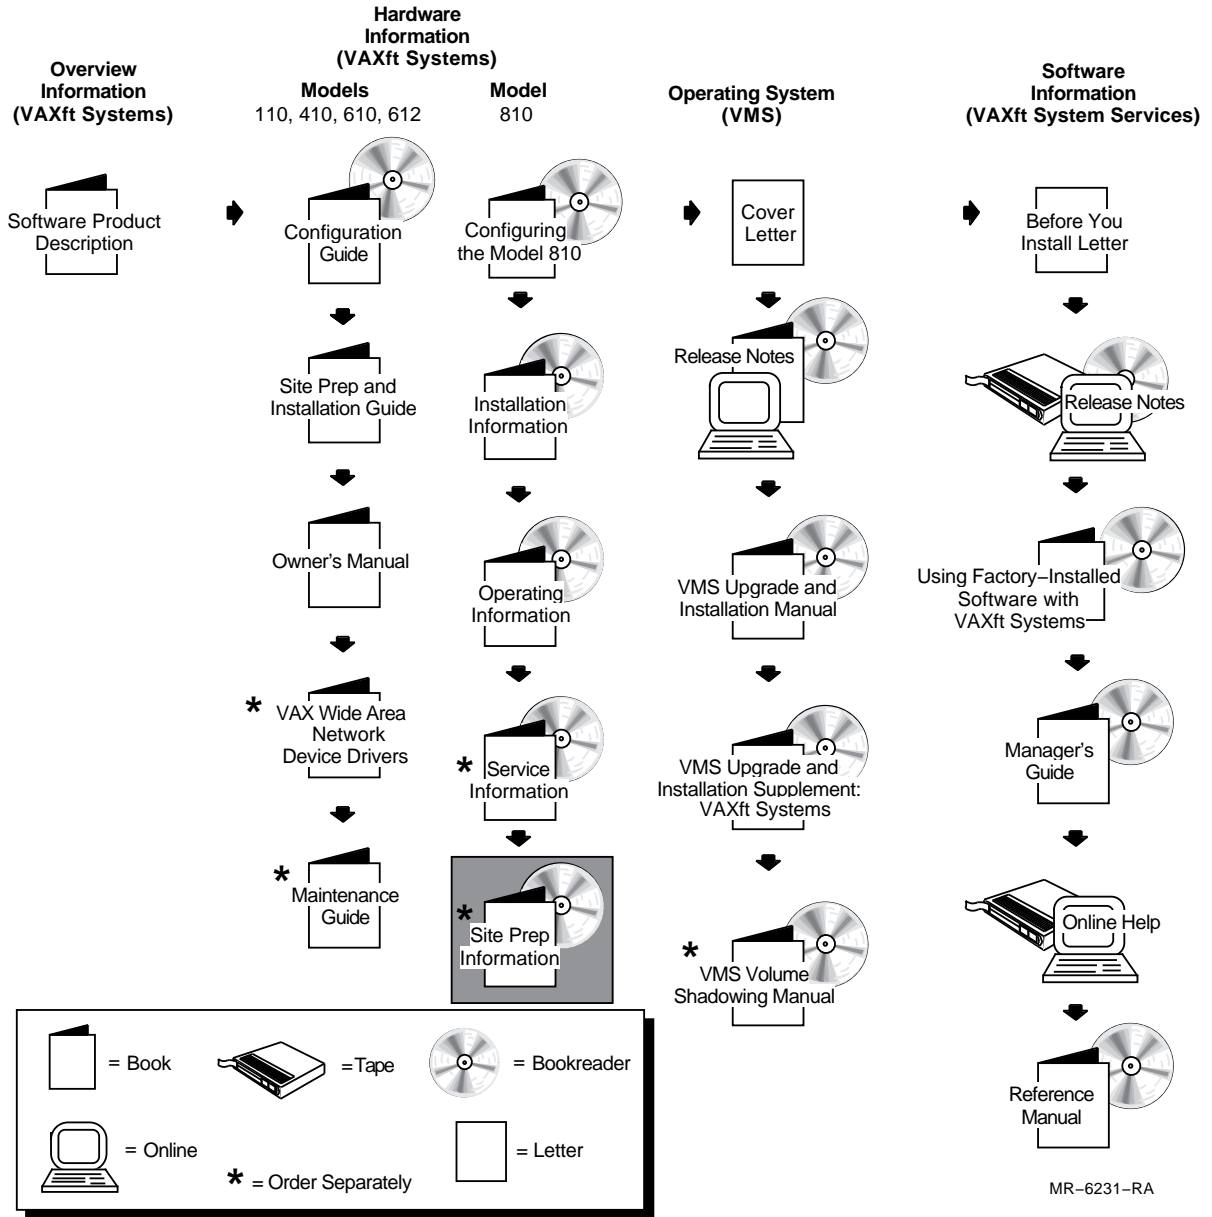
Overview Information (VAXft Systems)

Software Product Description

Hardware Information (VAXft Systems)

Models 110, 410, 610, 612

Configuration Guide

Site Prep and Installation Guide

Owner's Manual

* VAX Wide Area Network Device Drivers

* Maintenance Guide

Model 810

Configuring the Model 810

Installation Information

Operating Information

* Service Information

* Site Prep Information

Operating System (VMS)

Cover Letter

Release Notes

VMS Upgrade and Installation Manual

VMS Upgrade and Installation Supplement: VAXft Systems

* VMS Volume Shadowing Manual

Software Information (VAXft System Services)

Before You Install Letter

Release Notes

Using Factory−Installed Software with VAXft Systems

Manager's Guide

Online Help

Reference Manual

= Book

=Tape

= Bookreader

= Online

* = Order Separately

= Letter

MR−6231−RA